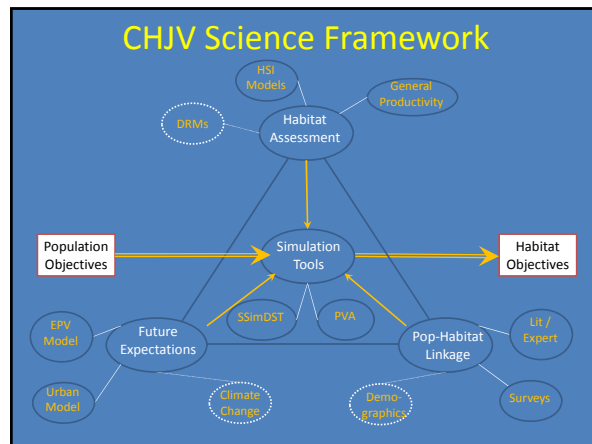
CHJV Science Framework

HSI Models

General Productivity

DRMs

Habitat Assessment

Population Objectives

Simulation Tools

Habitat Objectives

SSimDST

PVA

EPV Model

Future Expectations

Pop-Habitat Linkage

Lit / Expert

Urban Model

Climate Change

Demo-graphics

Surveys